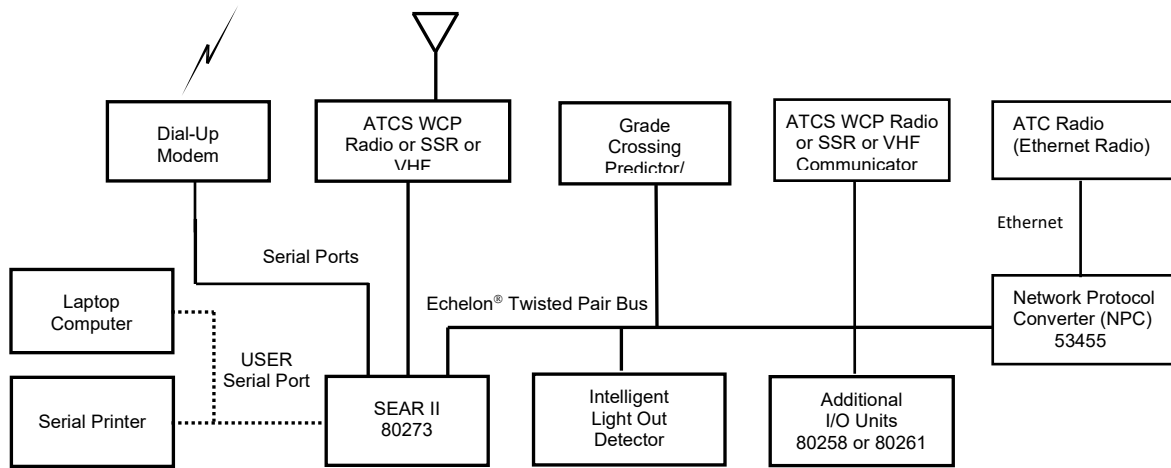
Dial-Up Modem

ATCS WCP Radio or SSR or VHF

Grade Crossing Predictor/

ATCS WCP Radio or SSR or VHF Communicator

ATC Radio (Ethernet Radio)

Ethernet

Serial Ports

Echelon® Twisted Pair Bus

Laptop Computer

USER Serial Port

Network Protocol Converter (NPC) 53455

Serial Printer

SEAR II 80273

Intelligent Light Out Detector

Additional I/O Units 80258 or 80261